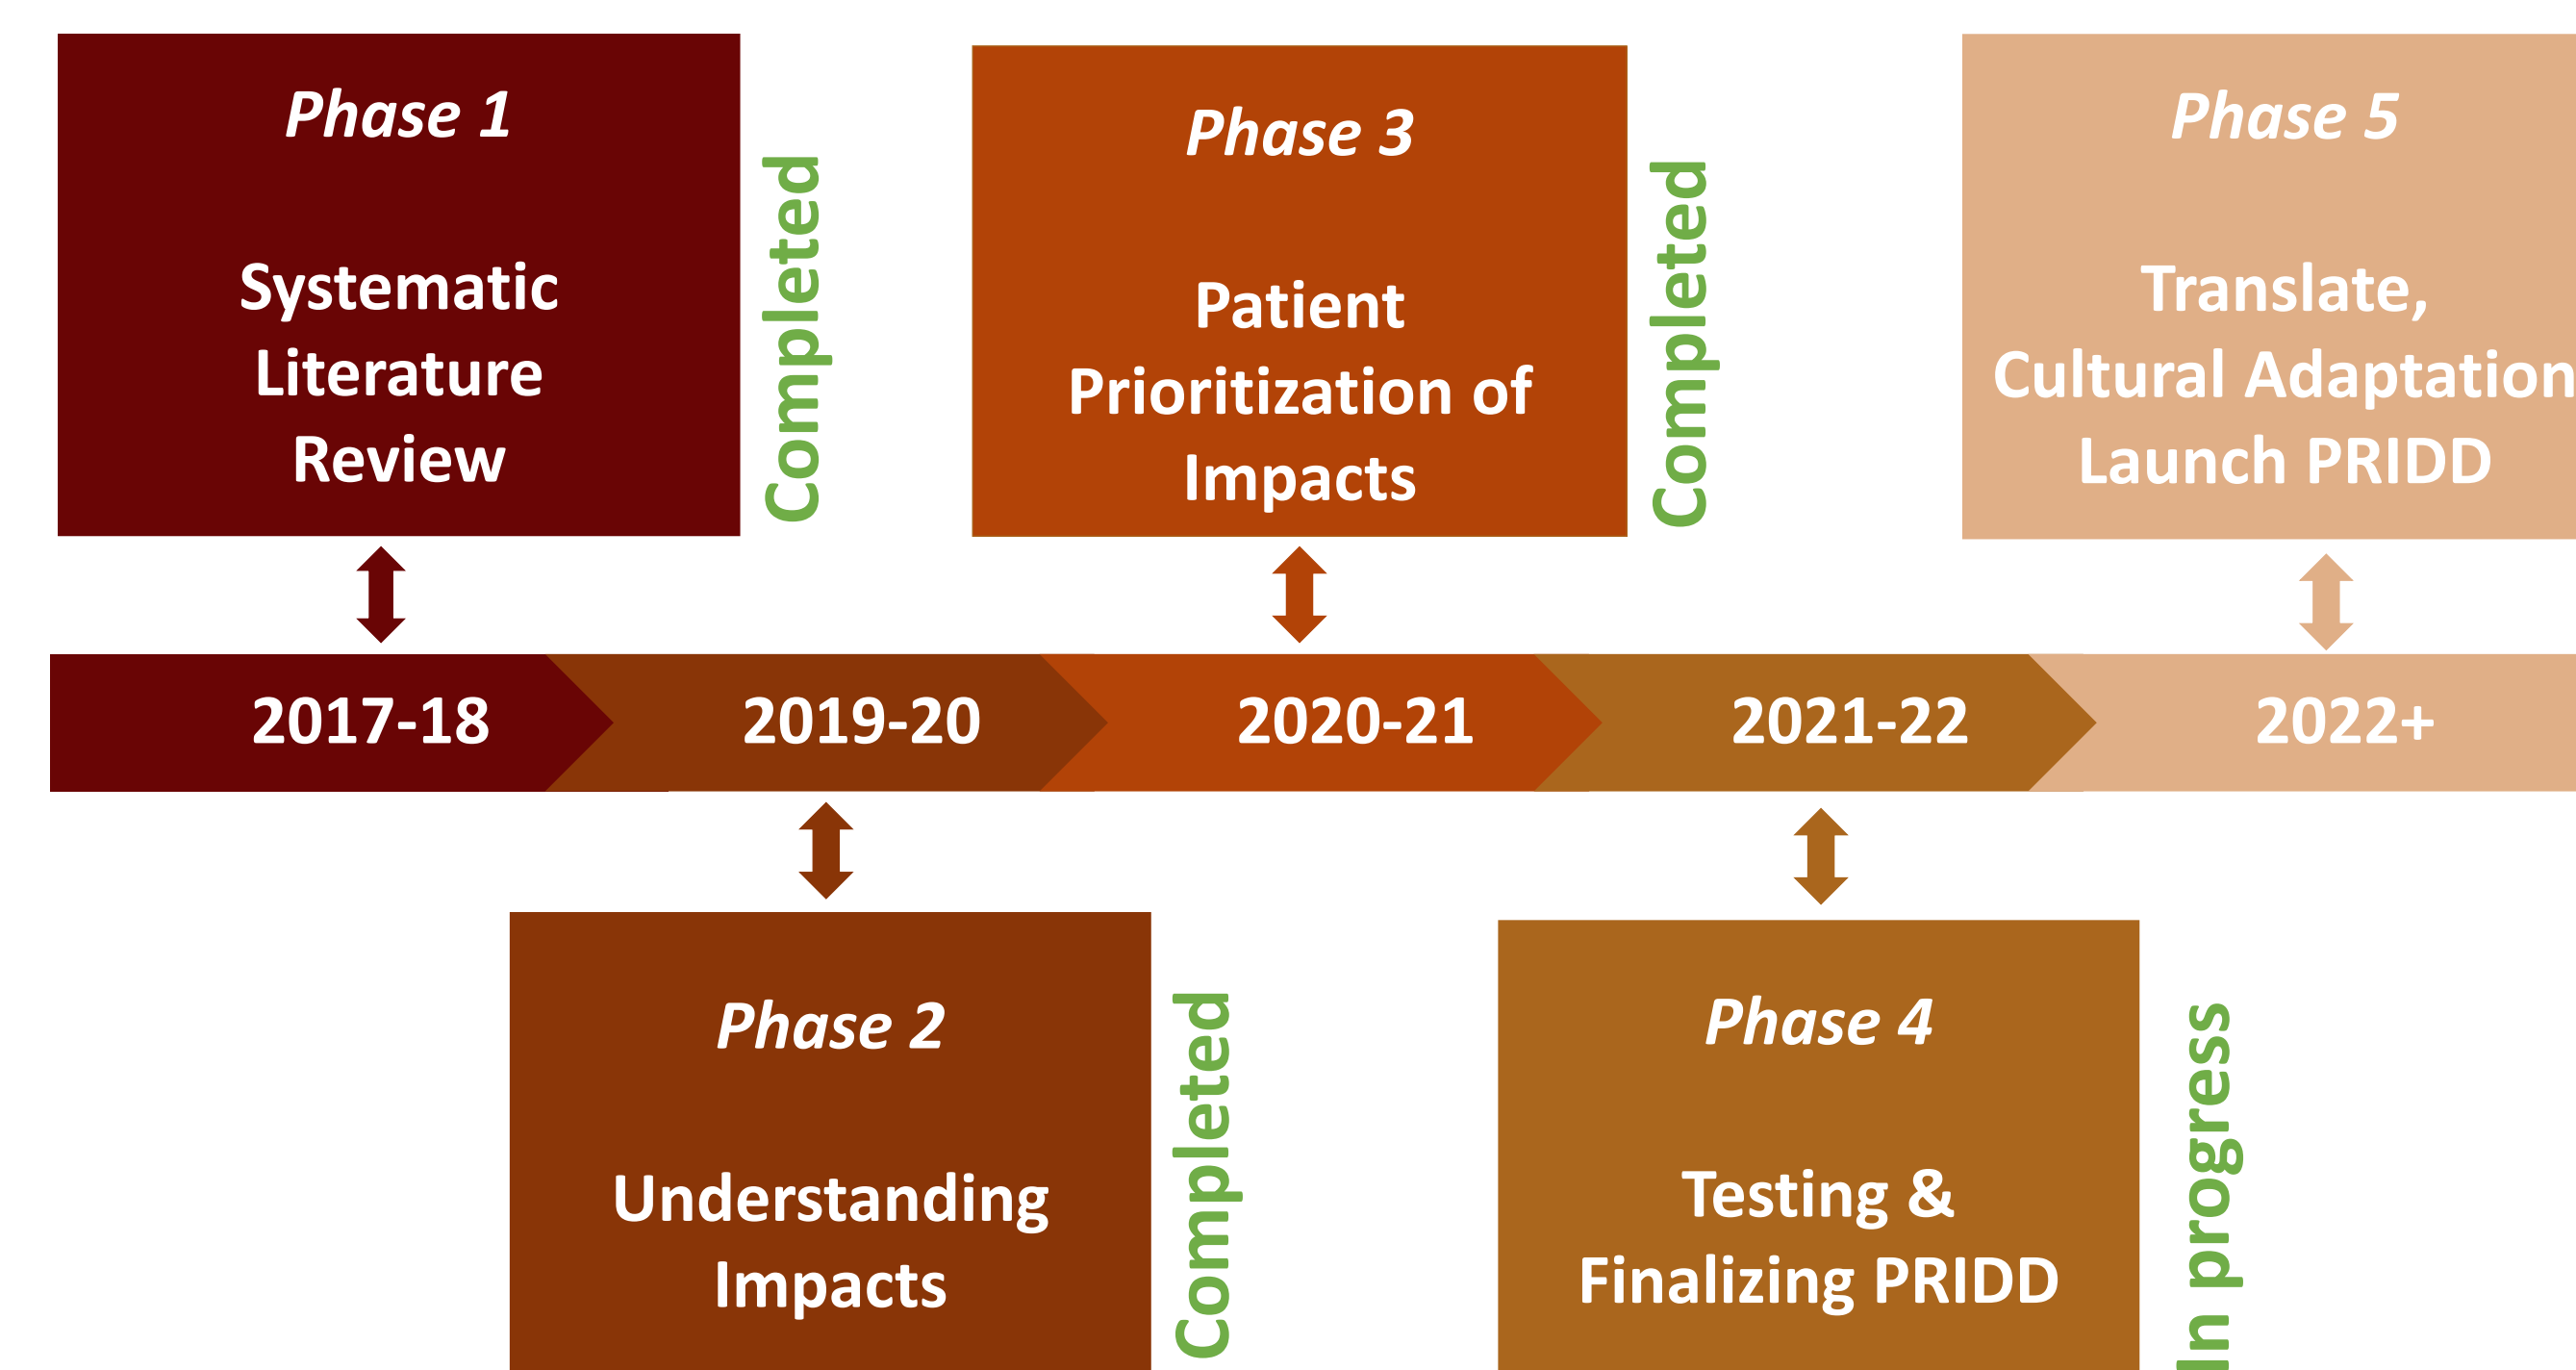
Phase 1

Systematic Literature Review

Completed

Phase 3

Patient Prioritization of Impacts

Completed

Phase 5

Translate, Cultural Adaptation Launch PRIDD

2017-18

2019-20

2020-21

2021-22

2022+

Phase 2

Understanding Impacts

Completed

Phase 4

Testing & Finalizing PRIDD

In progress